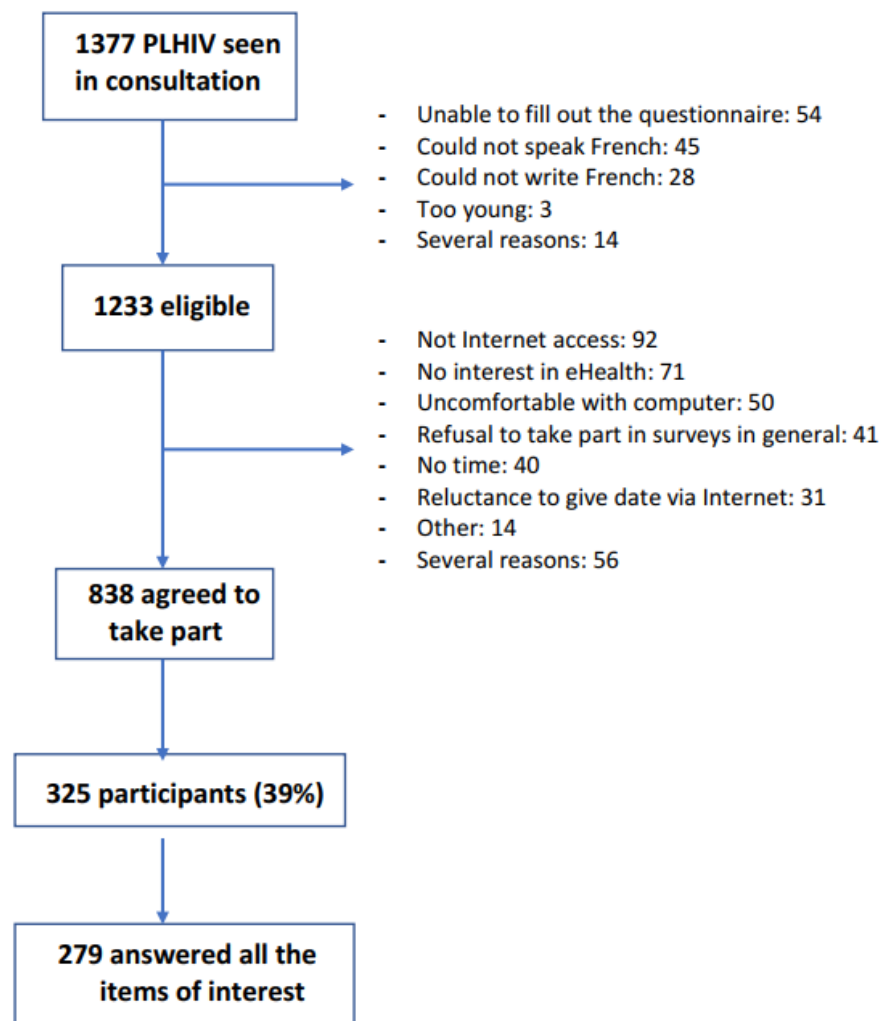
1377 PLHIV seen in consultation

- Unable to fill out the questionnaire: 54
- Could not speak French: 45
- Could not write French: 28
- Too young: 3
- Several reasons: 14

1233 eligible

- Not Internet access: 92
- No interest in eHealth: 71
- Uncomfortable with computer: 50
- Refusal to take part in surveys in general: 41
- No time: 40
- Reluctance to give date via Internet: 31
- Other: 14
- Several reasons: 56

838 agreed to take part

325 participants (39%)

279 answered all the items of interest